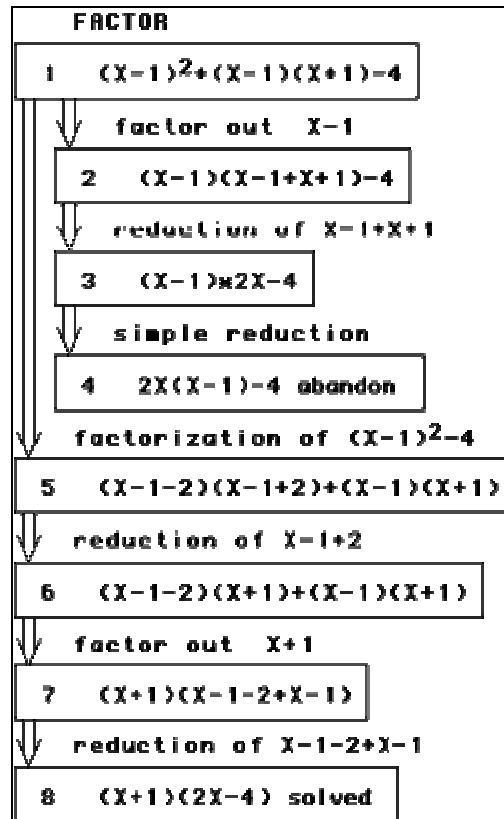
FACTOR

1 $(X-1)^2+(X-1)(X+1)-4$

factor out X-1

2 (X-1)(X-1+X+1)-4

reduction of X-1+X+1

3 (X-1)×2X-4

simple reduction

4 2X(X-1)-4 abandon

factorization of $(X-1)^2-4$

5 (X-1-2)(X-1+2)+(X-1)(X+1)

reduction of X-1+2

6 (X-1-2)(X+1)+(X-1)(X+1)

factor out X+1

7 (X+1)(X-1-2+X-1)

reduction of X-1-2+X-1

8 (X+1)(2X-4) solved